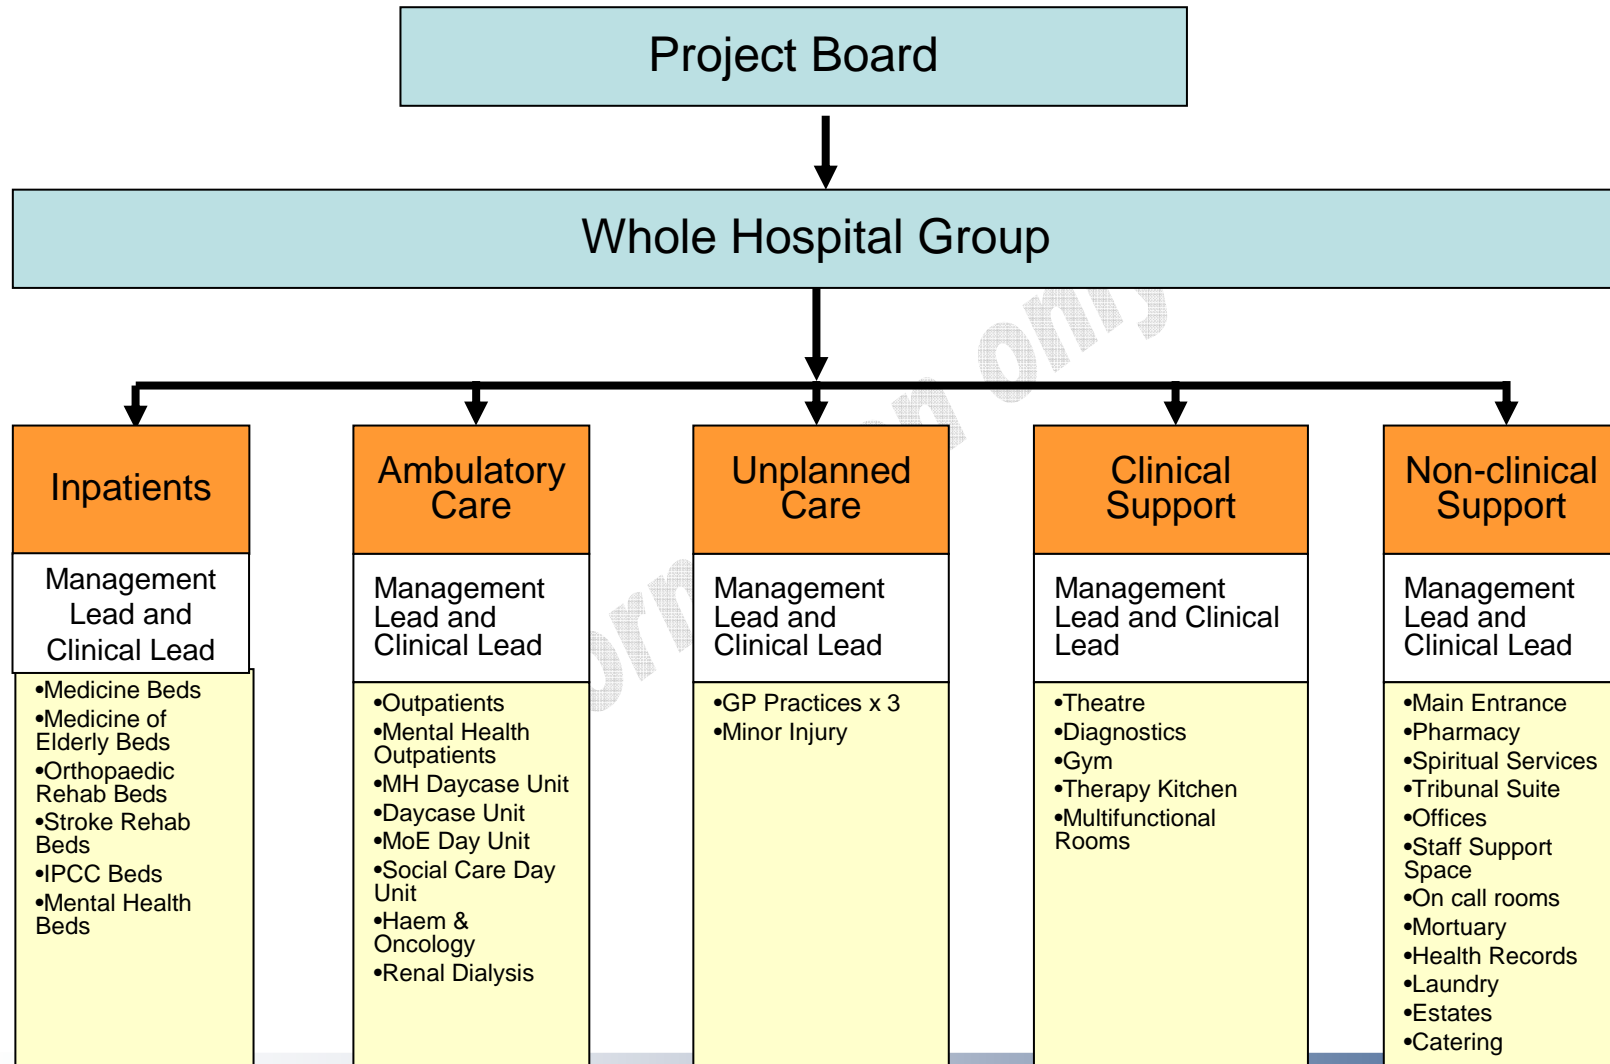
Project Board

Whole Hospital Group

Inpatients

Management Lead and Clinical Lead

•Medicine Beds
•Medicine of Elderly Beds
•Orthopaedic Rehab Beds
•Stroke Rehab Beds
•IPCC Beds
•Mental Health Beds

Ambulatory Care

Management Lead and Clinical Lead

•Outpatients
•Mental Health Outpatients
•MH Daycase Unit
•Daycase Unit
•MoE Day Unit
•Social Care Day Unit
•Haem & Oncology
•Renal Dialysis

Unplanned Care

Management Lead and Clinical Lead

•GP Practices x 3
•Minor Injury

Clinical Support

Management Lead and Clinical Lead

•Theatre
•Diagnostics
•Gym
•Therapy Kitchen
•Multifunctional Rooms

Non-clinical Support

Management Lead and Clinical Lead

•Main Entrance
•Pharmacy
•Spiritual Services
•Tribunal Suite
•Offices
•Staff Support Space
•On call rooms
•Mortuary
•Health Records
•Laundry
•Estates
•Catering